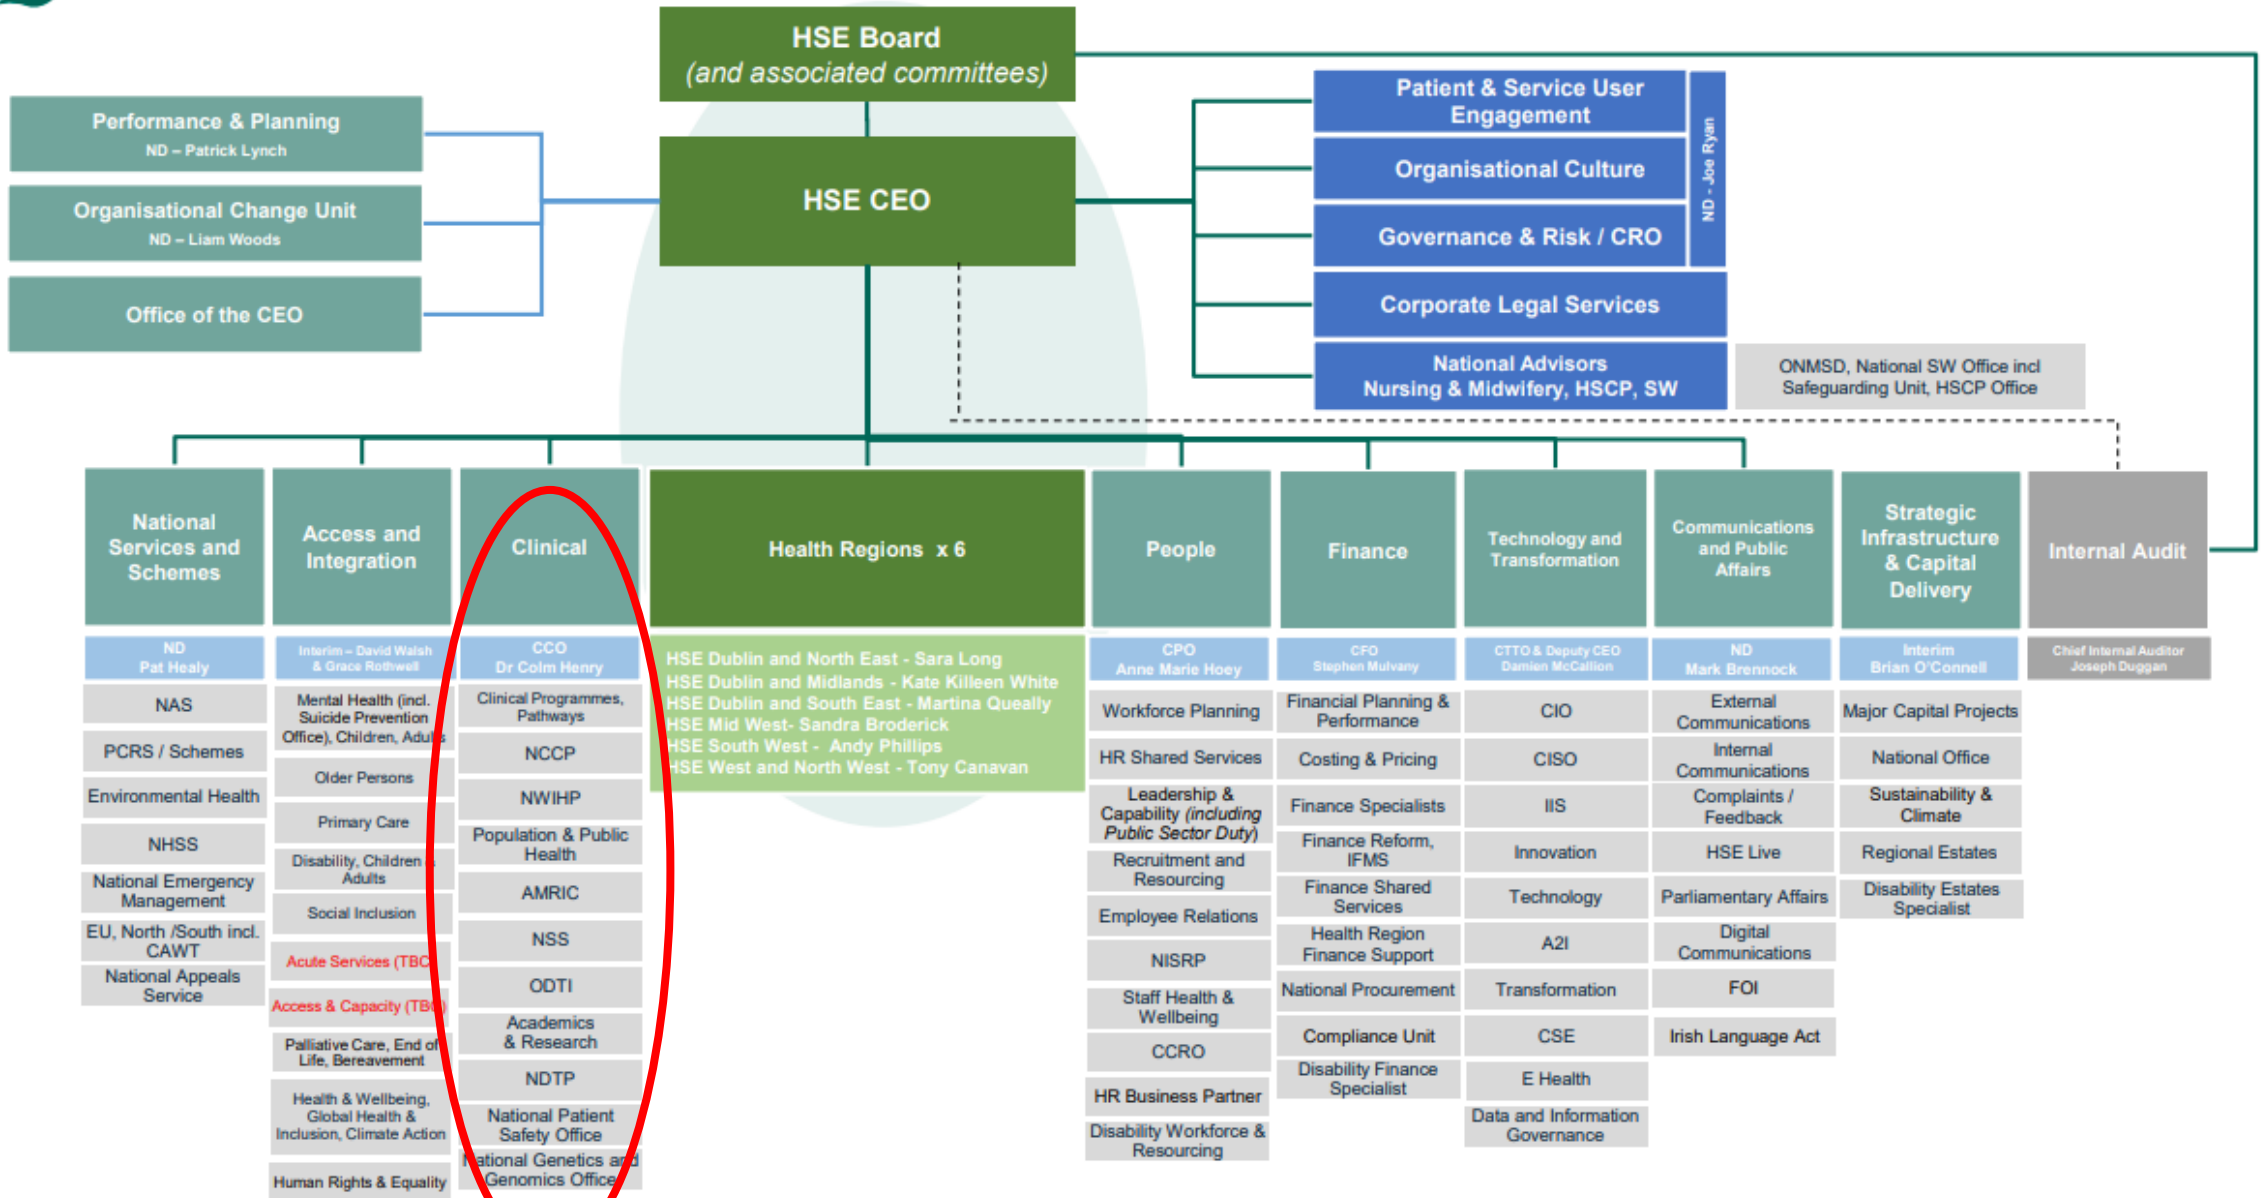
HSE Board
(and associated committees)

Performance & Planning
ND – Patrick Lynch

Organisational Change Unit
ND – Liam Woods

Office of the CEO

HSE CEO

Patient & Service User Engagement

Organisational Culture

Governance & Risk / CRO

ND - Joe Ryan

Corporate Legal Services

National Advisors
Nursing & Midwifery, HSCP, SW

ONMSD, National SW Office incl Safeguarding Unit, HSCP Office

National Services and Schemes
ND
Pat Healy
NAS
PCRS / Schemes
Environmental Health
NHSS
National Emergency Management
EU, North /South incl. CAWT
National Appeals Service

Access and Integration
Interim – David Walsh & Grace Rothwell
Mental Health (incl. Suicide Prevention Office), Children, Adults
Older Persons
Primary Care
Disability, Children Adults
Social Inclusion
Acute Services (TBC)
Access & Capacity (TBC)
Palliative Care, End of Life, Bereavement
Health & Wellbeing, Global Health & Inclusion, Climate Action
Human Rights & Equality

Clinical
CCO
Dr Colm Henry
Clinical Programmes, Pathways
NCCP
NWIHP
Population & Public Health
AMRIC
NSS
ODTI
Academics & Research
NDTP
National Patient Safety Office
National Genetics and Genomics Office

Health Regions x 6
HSE Dublin and North East - Sara Long
HSE Dublin and Midlands - Kate Killeen White
HSE Dublin and South East - Martina Queally
HSE Mid West- Sandra Broderick
HSE South West - Andy Phillips
HSE West and North West - Tony Canavan

People
CPO
Anne Marie Hoey
Workforce Planning
HR Shared Services
Leadership & Capability (including Public Sector Duty)
Recruitment and Resourcing
Employee Relations
NISRP
Staff Health & Wellbeing
CCRO
HR Business Partner
Disability Workforce & Resourcing

Finance
CFO
Stephen Mulvany
Financial Planning & Performance
Costing & Pricing
Finance Specialists
Finance Reform, IFMS
Finance Shared Services
Health Region Finance Support
National Procurement
Compliance Unit
Disability Finance Specialist

Technology and Transformation
CTTO & Deputy CEO
Damien McCallion
CIO
CISO
IIS
Innovation
Technology
A2I
Transformation
CSE
E Health
Data and Information Governance

Communications and Public Affairs
ND
Mark Brennock
External Communications
Internal Communications
Complaints / Feedback
HSE Live
Parliamentary Affairs
Digital Communications
FOI
Irish Language Act

Strategic Infrastructure & Capital Delivery
Interim
Brian O'Connell
Major Capital Projects
National Office
Sustainability & Climate
Regional Estates
Disability Estates Specialist

Internal Audit
Chief Internal Auditor
Joseph Duggan